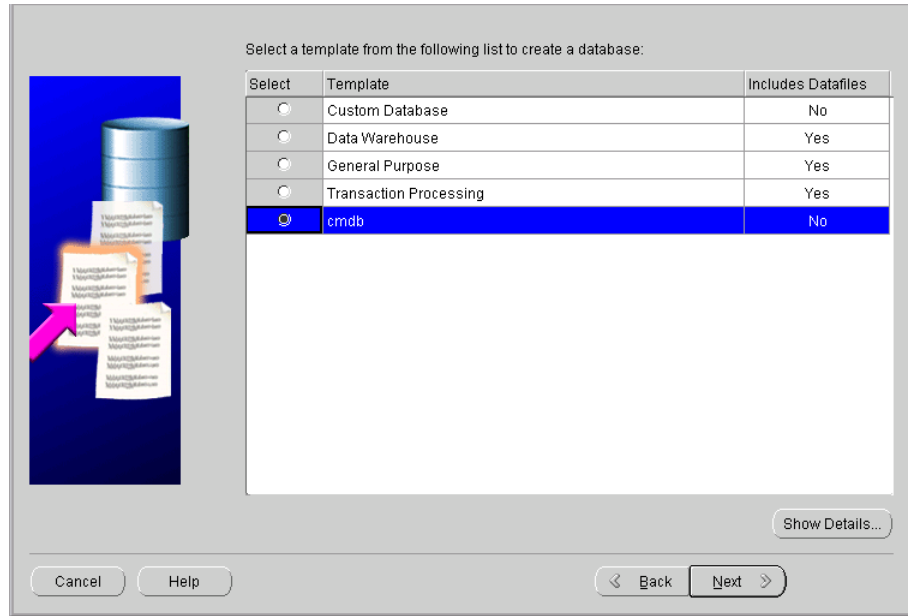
Select a template from the following list to create a database:

| Select | Template | Includes Datafiles |
|---|---|---|
| ○ | Custom Database | No |
| ○ | Data Warehouse | Yes |
| ○ | General Purpose | Yes |
| ○ | Transaction Processing | Yes |
| ● | cmdb | No |

Show Details...

Cancel

Help

Back

Next